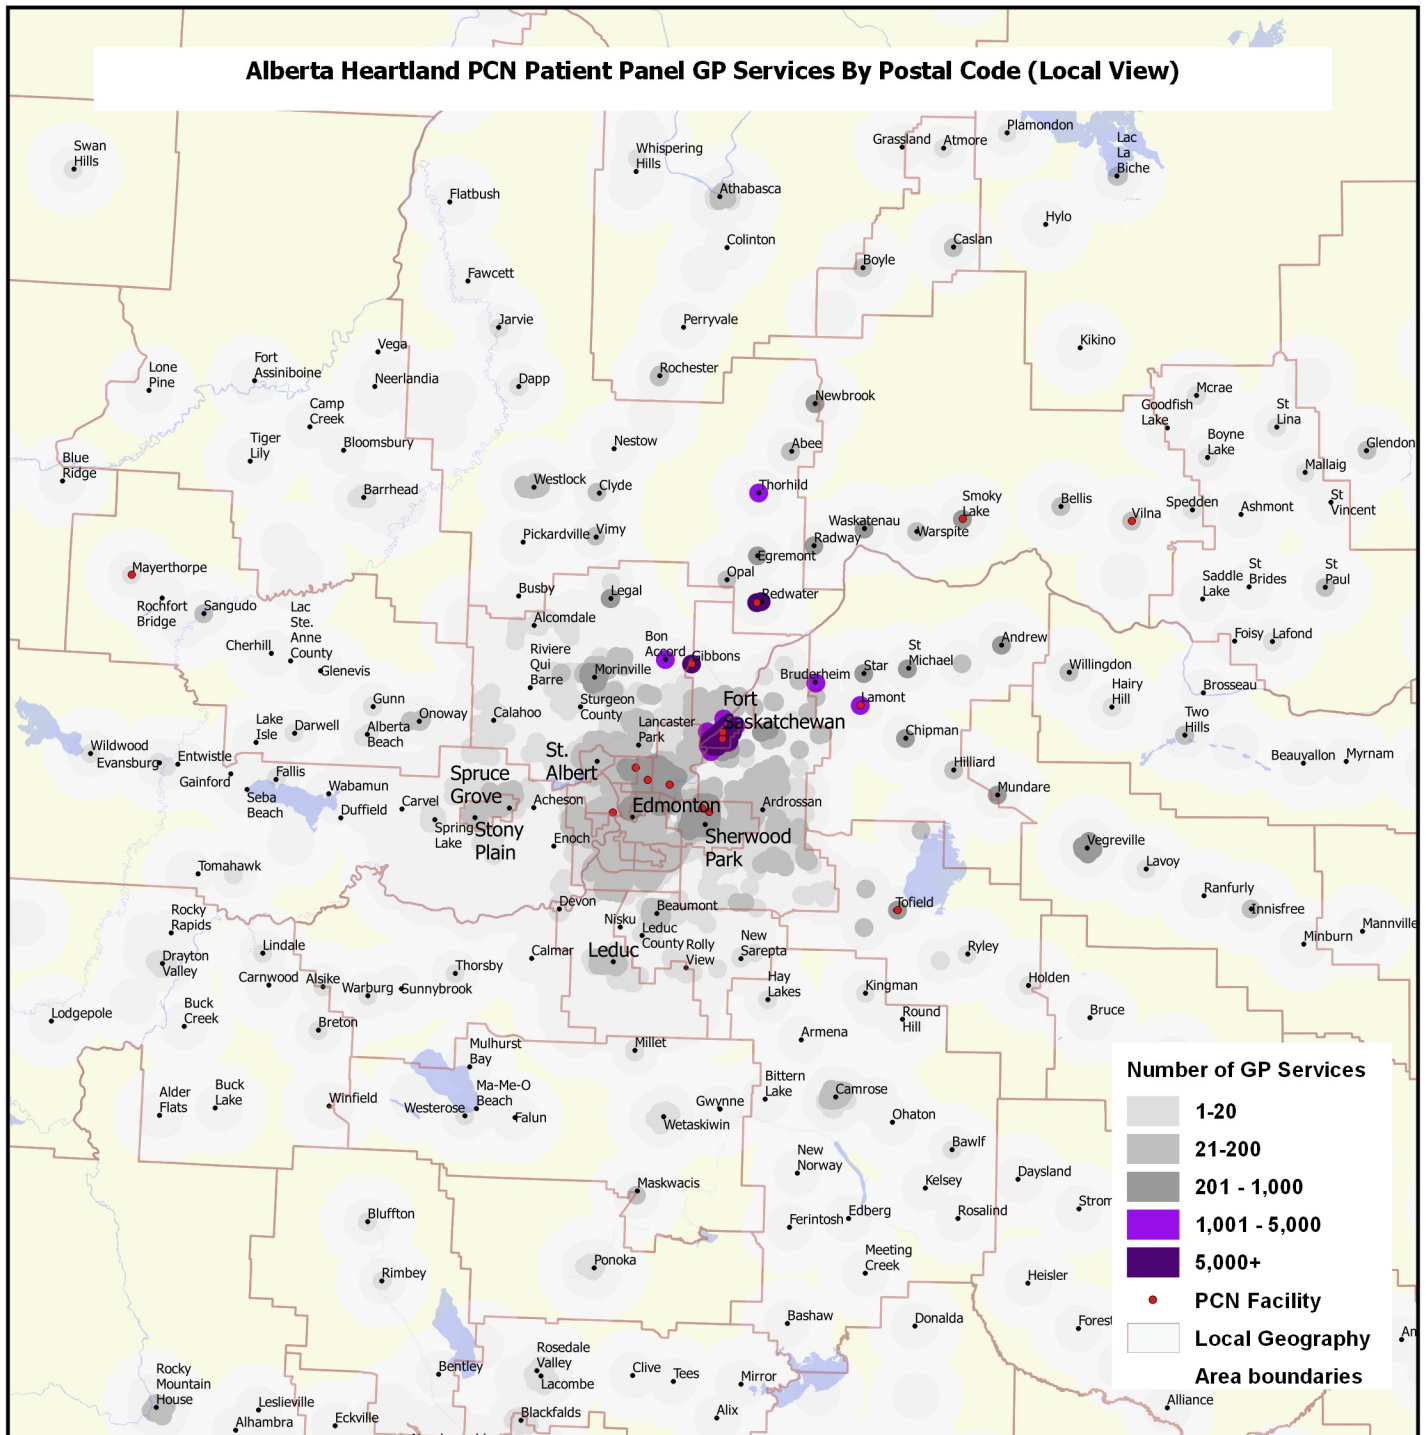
Alberta Heartland PCN Patient Panel GP Services By Postal Code (Local View)

Swan Hills
Flatbush
Whispering Hills
Athabasca
Grassland
Atmore
Plamondon
Lac La Biche
Colinton
Caslan
Hylo
Boyle
Fawcett
Jarvie
Perryvale
Kikino
Vega
Fort Assiniboine
Neerlandia
Dapp
Rochester
Lone Pine
Camp Creek
Newbrook
Mcrae
Goodfish Lake
St Lina
Tiger Lily
Bloomsbury
Nestow
Abee
Boyne Lake
Glendon
Blue Ridge
Barrhead
Westlock
Clyde
Thorhild
Mallaig
Smoky Lake
Bellis
Vilna
Spedden
Ashmont
St Vincent
Waskatenau
Pickardville
Vimy
Radway
Warspite
Egremont
Mayerthorpe
Opal
St Brides
St Paul
Saddle Lake
Busby
Legal
Redwater
Rochfort Bridge
Sangudo
Lac Ste. Anne County
Alcomdale
Cherhill
Bon Accord
Gibbons
Foisy
Lafond
Andrew
Riviere Qui Barre
St Michael
Glenevis
Morinville
Star
Willingdon
Bruderheim
Hairy Hill
Brosseau
Gunn
Sturgeon County
Fort Saskatchewan
Lamont
Lake Isle
Darwell
Onoway
Calahoo
Lancaster Park
Two Hills
Alberta Beach
Chipman
Wildwood
Evansburg
Entwistle
St. Albert
Beauvallon
Myrnam
Spruce Grove
Hilliard
Fallis
Gainford
Wabamun
Acheson
Mundare
Seba Beach
Duffield
Carvel
Edmonton
Ardrossan
Spring Lake
Stony Plain
Sherwood Park
Vegreville
Enoch
Lavoy
Tomahawk
Ranfurly
Devon
Tofield
Beaumont
Innisfree
Mannville
Rocky Rapids
Nisku
Leduc County
Minburn
Lindale
New Sarepta
Drayton Valley
Calmar
Leduc
Rolly View
Ryley
Thorsby
Carnwood
Alsike
Hay Lakes
Holden
Warburg
Sunnybrook
Kingman
Buck Creek
Lodgepole
Breton
Round Hill
Bruce
Armena
Mulhurst Bay
Millet
Number of GP Services
Alder Flats
Buck Lake
Bittern Lake
Ma-Me-O Beach
Camrose
Winfield
Westerose
Falun
Gwynne
Wetaskiwin
Ohaton
Bawlf
New Norway
Daysland
Kelsey
Maskwacis
Strom
Edberg
Rosalind
Ferintosh
Bluffton
Meeting Creek
Ponoka
Rimbey
Heisler
Bashaw
Donalda
Forest
Rosedale Valley
Bentley
Clive
Rocky Mountain House
Tees
Mirror
Lacombe
Leslieville
Eckville
Alix
Alhambra
Blackfalds
Alliance
An
1-20
21-200
201 - 1,000
1,001 - 5,000
5,000+
PCN Facility
Local Geography
Area boundaries